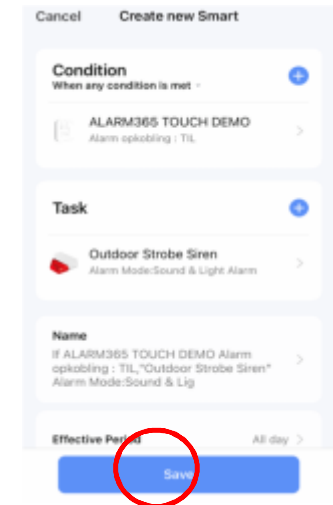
Cancel Create new Smart

Condition
When any condition is met

ALARM365 TOUCH DEMO
Alarm opkobling : TIL

Task

Outdoor Strobe Siren
Alarm Mode:Sound & Light Alarm

Name
If ALARM365 TOUCH DEMO Alarm opkobling : TIL,"Outdoor Strobe Siren" Alarm Mode:Sound & Lig

Effective Period
All day

Save